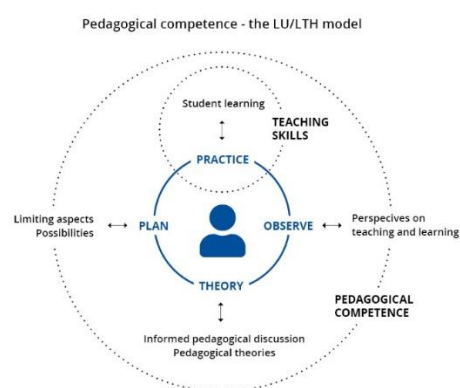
Pedagogical competence - the LU/LTH model

Student learning

TEACHING SKILLS

PRACTICE

Limiting aspects
Possibilities

PLAN

OBSERVE

Perspecives on teaching and learning

THEORY

PEDAGOGICAL COMPETENCE

Informed pedagogical discussion
Pedagogical theories